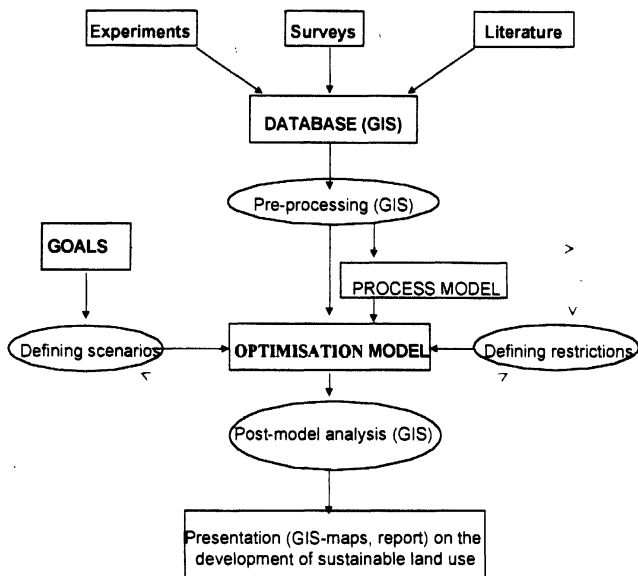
Experiments

Surveys

Literature

DATABASE (GIS)

Pre-processing (GIS)

GOALS

PROCESS MODEL

Defining scenarios

OPTIMISATION MODEL

Defining restrictions

Post-model analysis (GIS)

Presentation (GIS-maps, report) on the development of sustainable land use